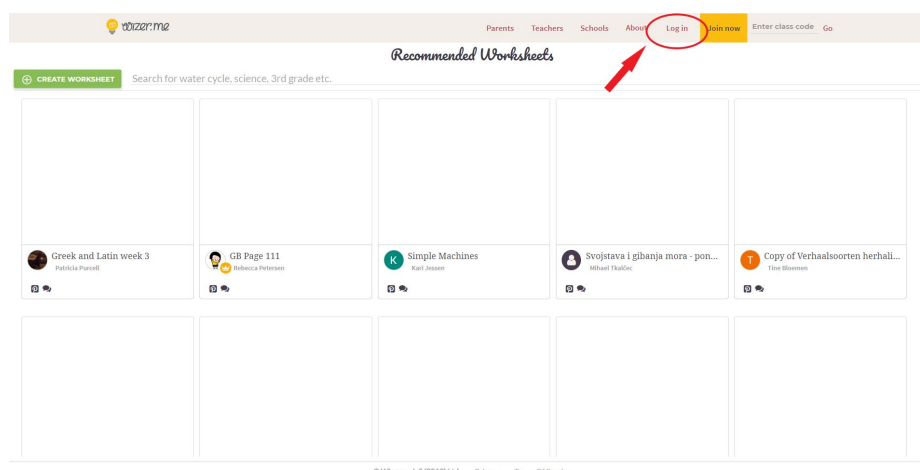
wizer.me

Parents Teachers Schools About Log in Join now Enter class code Go

Recommended Worksheets

CREATE WORKSHEET

Search for water cycle, science, 3rd grade etc.

Greek and Latin week 3
Patricia Purcell

GB Page 111
Rebecca Petersen

K
Simple Machines
Kari Jessen

Svojstava i gibanja mora - pon...
Mihael Tkalčec

T
Copy of Verhaalsoorten herhali...
Tine Bloemen

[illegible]